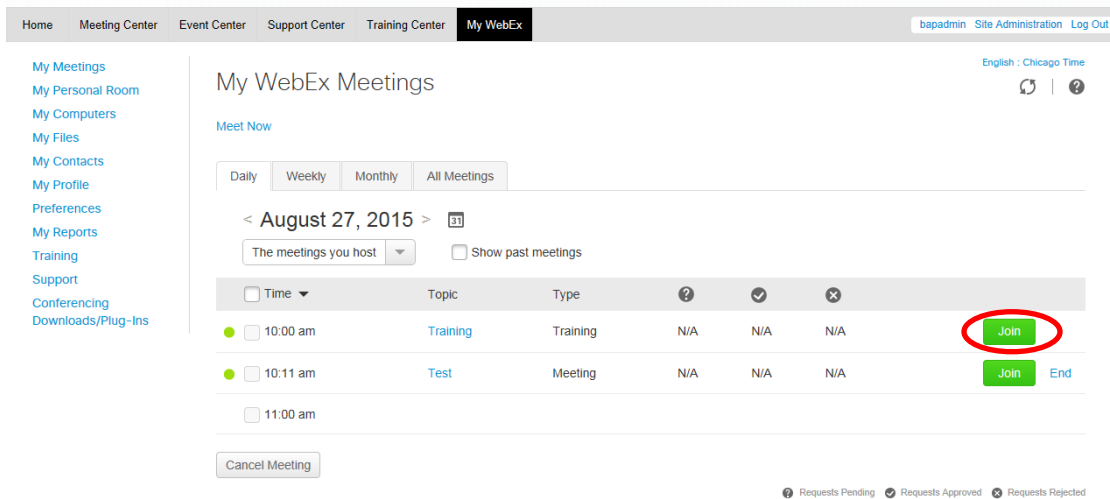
Home | Meeting Center | Event Center | Support Center | Training Center | My WebEx

bapadmin | Site Administration | Log Out

My Meetings
My Personal Room
My Computers
My Files
My Contacts
My Profile
Preferences
My Reports
Training
Support
Conferencing
Downloads/Plug-Ins

English : Chicago Time

My WebEx Meetings

Meet Now

Daily | Weekly | Monthly | All Meetings

< August 27, 2015 > 31

The meetings you host

Show past meetings

| Time | Topic | Type | ? | ✓ | ✕ | |
|---|---|---|---|---|---|---|
| 10:00 am | Training | Training | N/A | N/A | N/A | Join |
| 10:11 am | Test | Meeting | N/A | N/A | N/A | Join End |
| 11:00 am | | | | | | |

Cancel Meeting

Requests Pending | Requests Approved | Requests Rejected